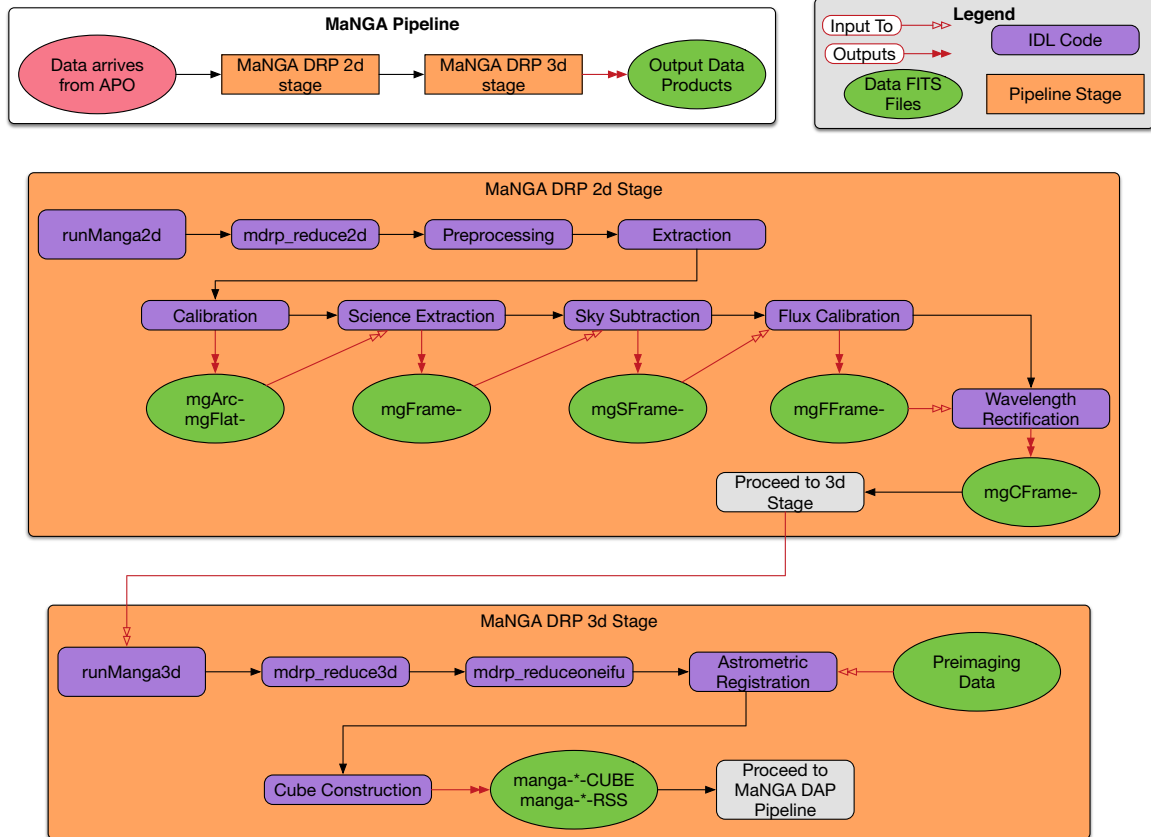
MaNGA Pipeline

Data arrives from APO

MaNGA DRP 2d stage

MaNGA DRP 3d stage

Output Data Products

Legend

Input To

Outputs

IDL Code

Data FITS Files

Pipeline Stage

MaNGA DRP 2d Stage

runManga2d

mdrp_reduce2d

Preprocessing

Extraction

Calibration

Science Extraction

Sky Subtraction

Flux Calibration

mgArc- mgFlat-

mgFrame-

mgSFrame-

mgFFrame-

Wavelength Rectification

Proceed to 3d Stage

mgCFrame-

MaNGA DRP 3d Stage

runManga3d

mdrp_reduce3d

mdrp_reduceoneifu

Astrometric Registration

Preimaging Data

Cube Construction

manga-*-CUBE manga-*-RSS

Proceed to MaNGA DAP Pipeline